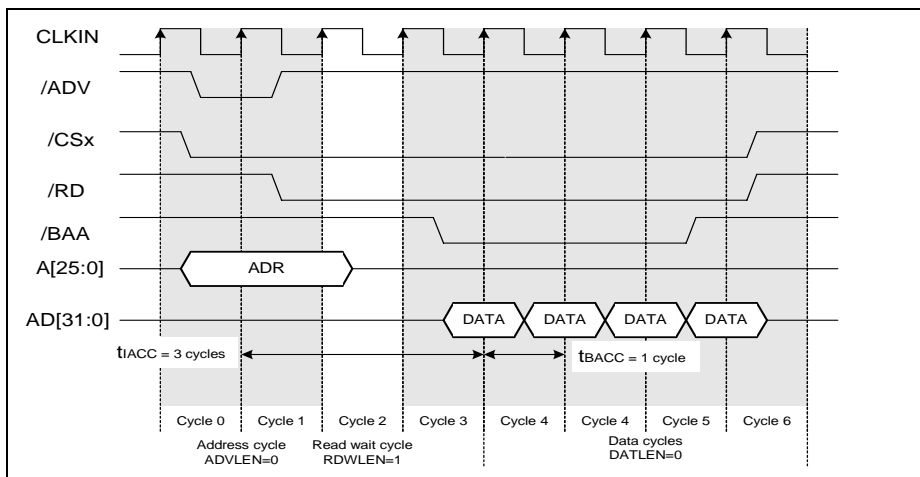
CLKIN

/ADV

/CSx

/RD

/BAA

A[25:0]

ADR

AD[31:0]

DATA

DATA

DATA

DATA

$t_{IACC}$ = 3 cycles

$t_{BACC}$ = 1 cycle

Cycle 0

Cycle 1

Cycle 2

Cycle 3

Cycle 4

Cycle 4

Cycle 5

Cycle 6

Address cycle ADVLEN=0

Read wait cycle RDWLEN=1

Data cycles DATLEN=0